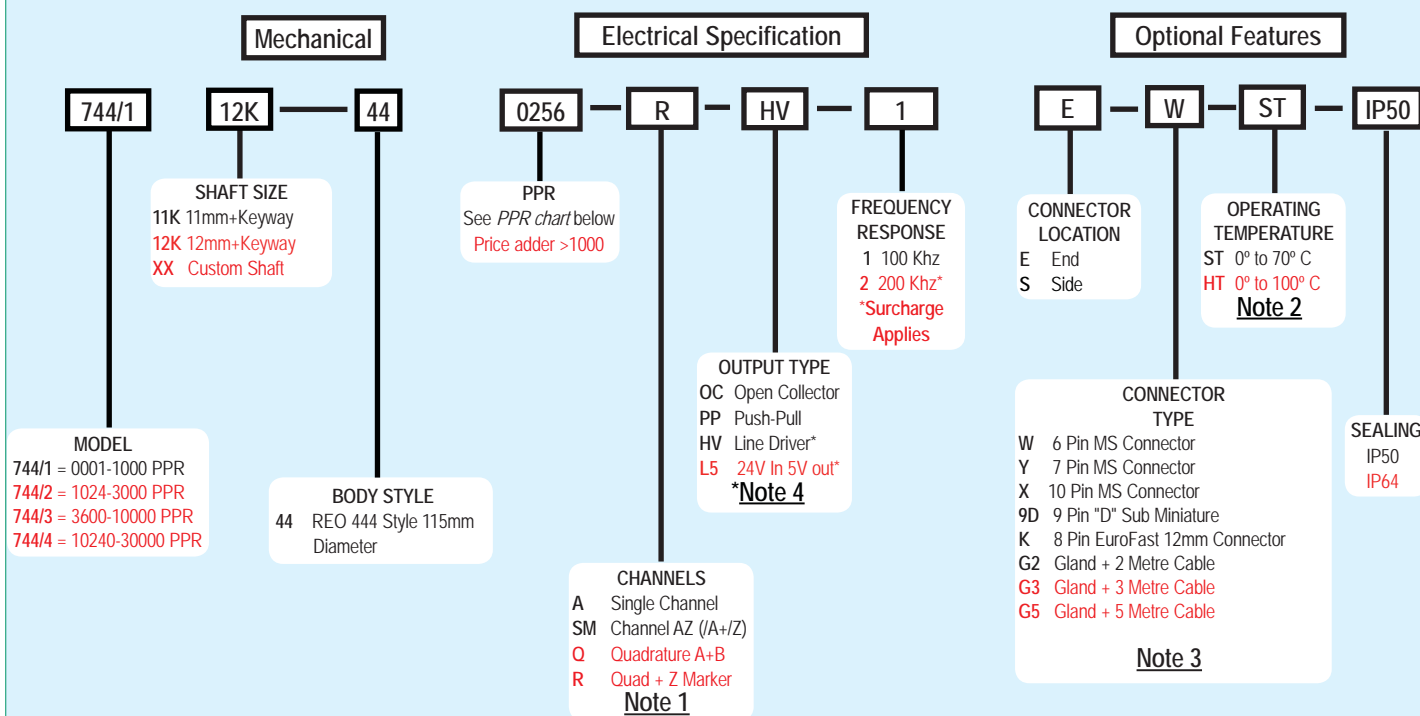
Mechanical

Electrical Specification

Optional Features

744/1

12K — 44

0256 — R — HV — 1

E — W — ST — IP50

SHAFT SIZE
11K 11mm+Keyway
12K 12mm+Keyway
XX Custom Shaft

PPR
See *PPR chart* below
Price adder >1000

FREQUENCY RESPONSE
1 100 Khz
2 200 Khz*
*Surcharge Applies

CONNECTOR LOCATION
E End
S Side

OPERATING TEMPERATURE
ST 0º to 70º C
HT 0º to 100º C
Note 2

OUTPUT TYPE
OC Open Collector
PP Push-Pull
HV Line Driver*
L5 24V In 5V out*
*Note 4

CONNECTOR TYPE
W 6 Pin MS Connector
Y 7 Pin MS Connector
X 10 Pin MS Connector
9D 9 Pin "D" Sub Miniature
K 8 Pin EuroFast 12mm Connector
G2 Gland + 2 Metre Cable
G3 Gland + 3 Metre Cable
G5 Gland + 5 Metre Cable
Note 3

SEALING
IP50
IP64

MODEL
744/1 = 0001-1000 PPR
744/2 = 1024-3000 PPR
744/3 = 3600-10000 PPR
744/4 = 10240-30000 PPR

BODY STYLE
44 REO 444 Style 115mm Diameter

CHANNELS
A Single Channel
SM Channel AZ (/A+/Z)
Q Quadrature A+B
R Quad + Z Marker
Note 1